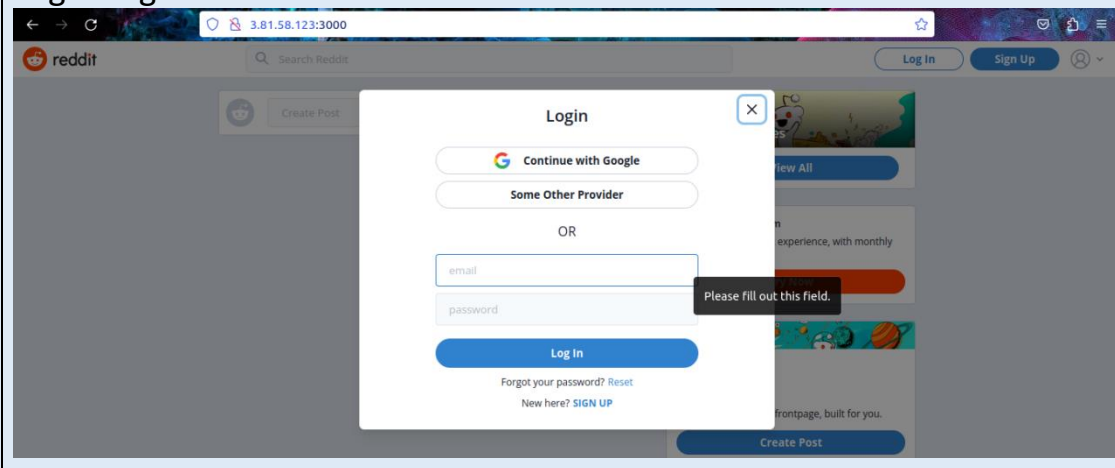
3.81.58.123:3000

reddit

Search Reddit

Log In

Sign Up

Create Post

Login

Continue with Google

Some Other Provider

OR

email

password

Please fill out this field.

Log In

Forgot your password? Reset

New here? SIGN UP

View All

experience, with monthly

frontpage, built for you.

Create Post